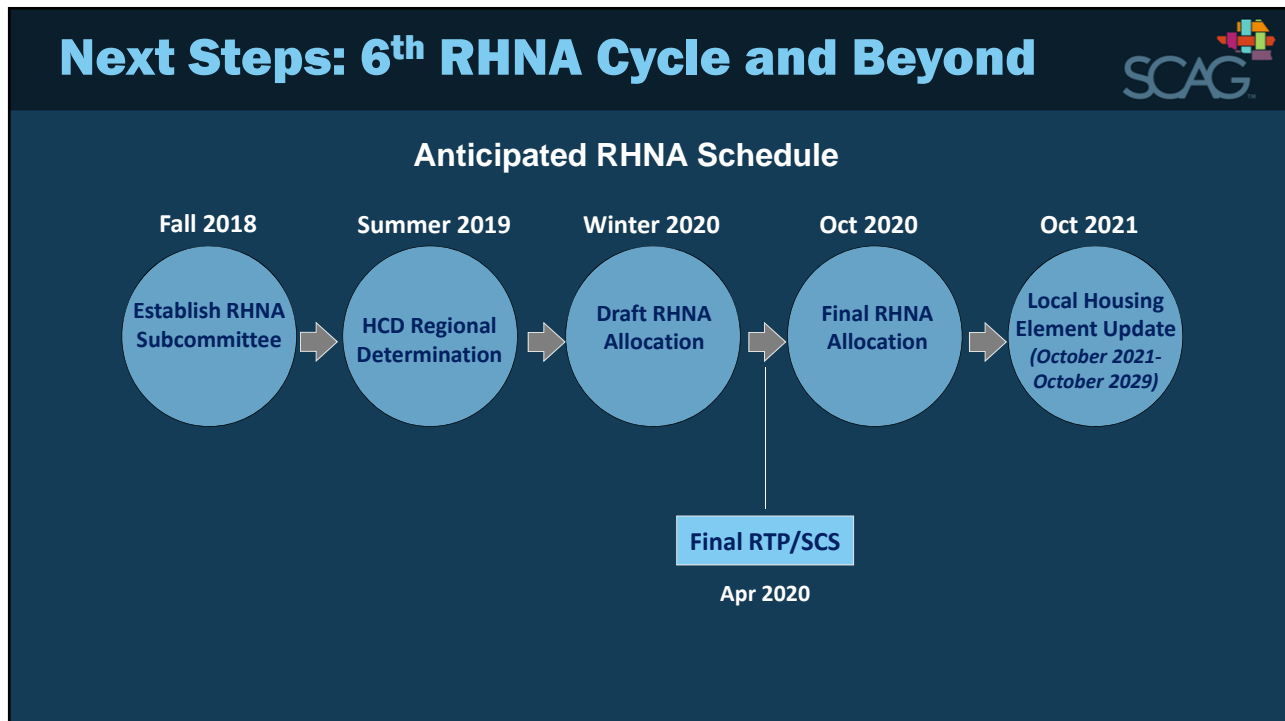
Next Steps: 6$^{th}$ RHNA Cycle and Beyond

SCAG

Anticipated RHNA Schedule

Fall 2018

Establish RHNA Subcommittee

Summer 2019

HCD Regional Determination

Winter 2020

Draft RHNA Allocation

Oct 2020

Final RHNA Allocation

Oct 2021

Local Housing Element Update *(October 2021-October 2029)*

Final RTP/SCS

Apr 2020